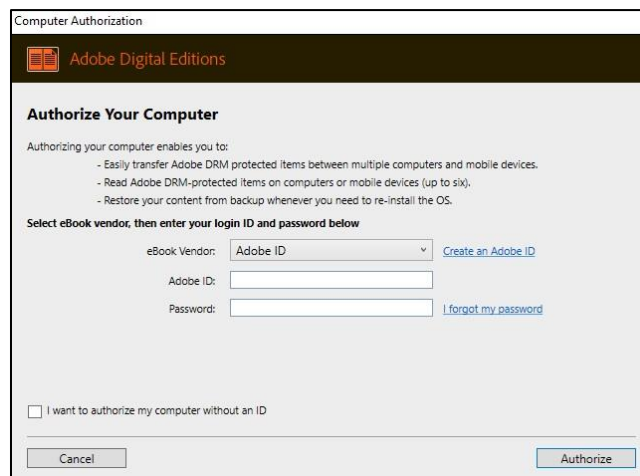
Computer Authorization

Adobe Digital Editions

Authorize Your Computer

Authorizing your computer enables you to:
- Easily transfer Adobe DRM protected items between multiple computers and mobile devices.
- Read Adobe DRM-protected items on computers or mobile devices (up to six).
- Restore your content from backup whenever you need to re-install the OS.

Select eBook vendor, then enter your login ID and password below

eBook Vendor: Adobe ID

Create an Adobe ID

Adobe ID:

Password:

I forgot my password

I want to authorize my computer without an ID

Cancel

Authorize